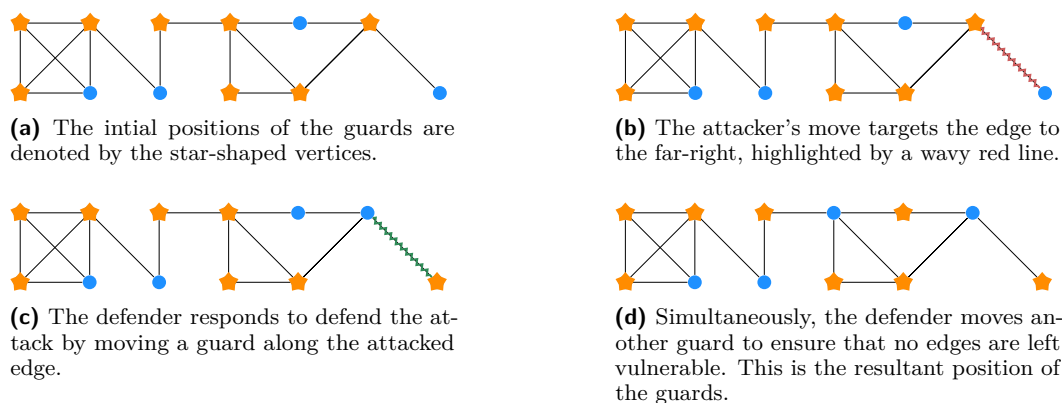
**(a)** The intial positions of the guards are denoted by the star-shaped vertices.

**(b)** The attacker's move targets the edge to the far-right, highlighted by a wavy red line.

**(c)** The defender responds to defend the attack by moving a guard along the attacked edge.

**(d)** Simultaneously, the defender moves another guard to ensure that no edges are left vulnerable. This is the resultant position of the guards.